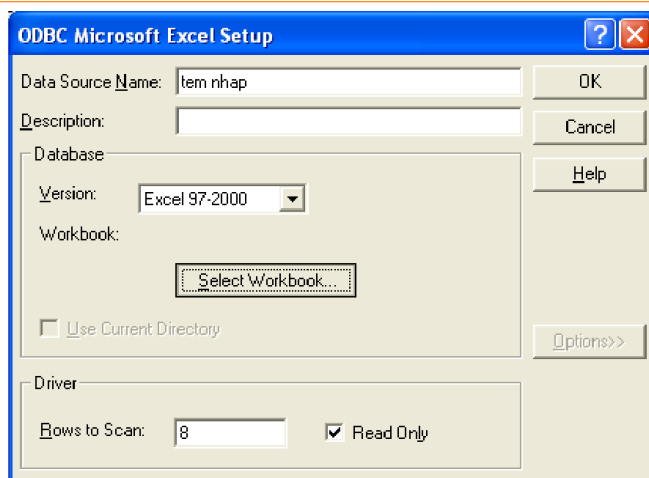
ODBC Microsoft Excel Setup

?

Data Source Name: tem nhap

Description:

Database

Version: Excel 97-2000

Workbook:

Select Workbook...

Use Current Directory

Driver

Rows to Scan: 8

Read Only

OK

Cancel

Help

Options>>